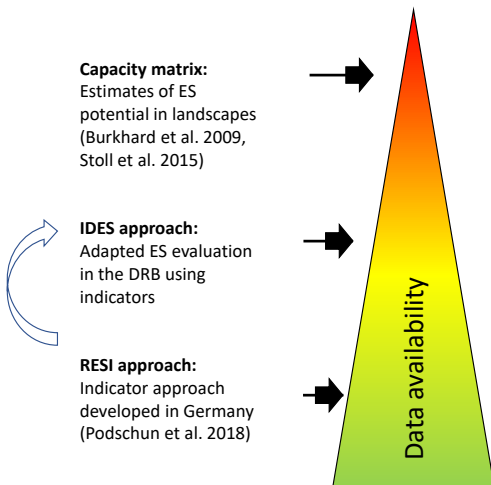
**Capacity matrix:**
Estimates of ES potential in landscapes (Burkhard et al. 2009, Stoll et al. 2015)

**IDES approach:**
Adapted ES evaluation in the DRB using indicators

**RESI approach:**
Indicator approach developed in Germany (Podschun et al. 2018)

Data availability